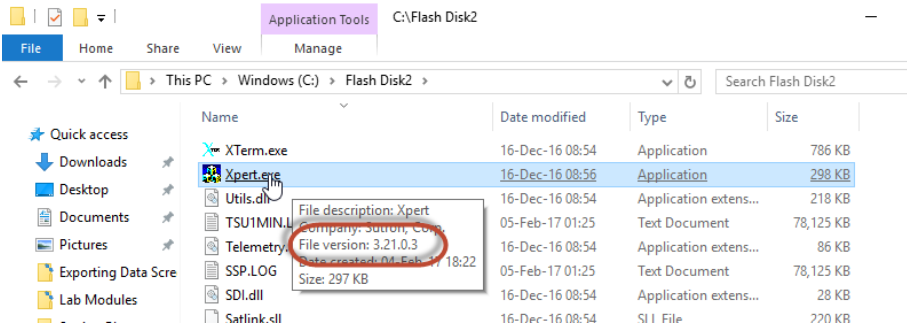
Application Tools C:\Flash Disk2

File Home Share View Manage

This PC > Windows (C:) > Flash Disk2

Search Flash Disk2

Quick access
Downloads
Desktop
Documents
Pictures
Exporting Data Scre
Lab Modules

| Name | Date modified | Type | Size |
|---|---|---|---|
| XTerm.exe | 16-Dec-16 08:54 | Application | 786 KB |
| Xpert.exe | 16-Dec-16 08:56 | Application | 298 KB |
| Utils.dll | 16-Dec-16 08:54 | Application extens... | 218 KB |
| TSU1MIN.L | 05-Feb-17 01:25 | Text Document | 78,125 KB |
| Telemetry. | 16-Dec-16 08:54 | Application extens... | 86 KB |
| SSP.LOG | 05-Feb-17 01:25 | Text Document | 78,125 KB |
| SDI.dll | 16-Dec-16 08:54 | Application extens... | 28 KB |
| Satlink.sll | 16-Dec-16 08:54 | SLL File | 220 KB |

File description: Xpert
Company: Sutron, Corp.
File version: 3.21.0.3
Date created: 04-Feb-17 18:22
Size: 297 KB